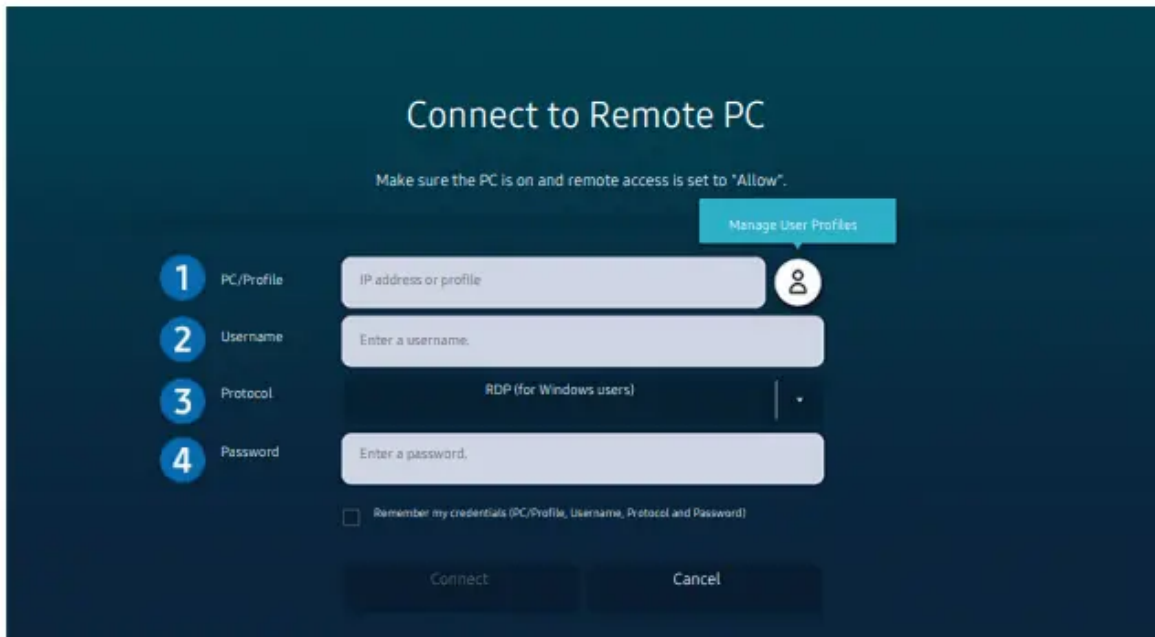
Connect to Remote PC

Make sure the PC is on and remote access is set to "Allow".

Manage User Profiles

1 PC/Profile IP address or profile

2 Username Enter a username.

3 Protocol RDP (for Windows users)

4 Password Enter a password.

Remember my credentials (PC/Profile, Username, Protocol and Password)

Connect Cancel